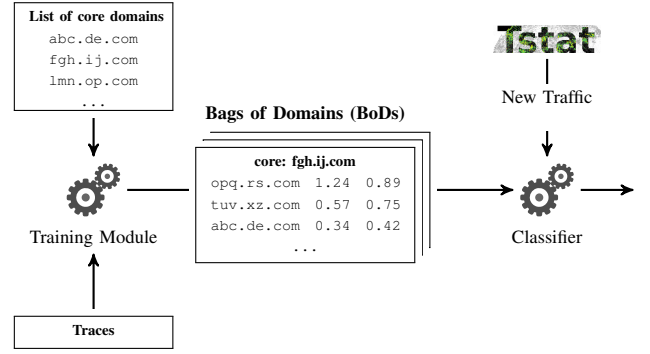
List of core domains
abc.de.com
fgh.ij.com
lmn.op.com
...

Tstat

New Traffic

Bags of Domains (BoDs)

core: fgh.ij.com

| opq.rs.com | 1.24 | 0.89 |
|---|---|---|
| tuv.xz.com | 0.57 | 0.75 |
| abc.de.com | 0.34 | 0.42 |

...

Training Module

Classifier

Traces